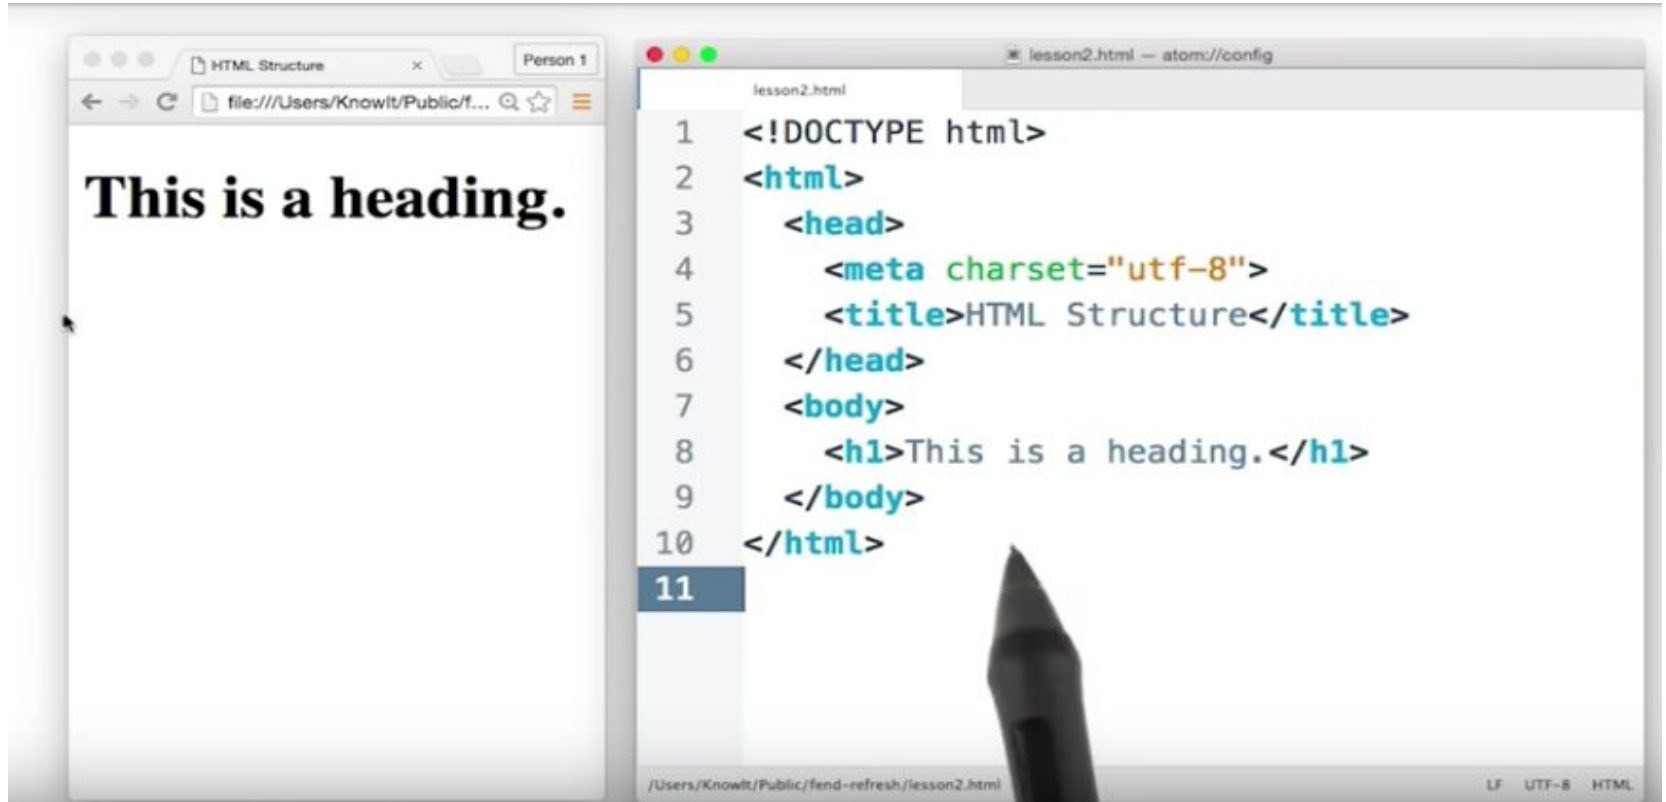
HTML Structure ×

Person 1

file:///Users/KnowIt/Public/f...

This is a heading.

lesson2.html — atom://config

lesson2.html

1 <!DOCTYPE html>
2 <html>
3 <head>
4 <meta charset="utf-8">
5 <title>HTML Structure</title>
6 </head>
7 <body>
8 <h1>This is a heading.</h1>
9 </body>
10 </html>
11

/Users/KnowIt/Public/fend-refresh/lesson2.html

LF UTF-8 HTML